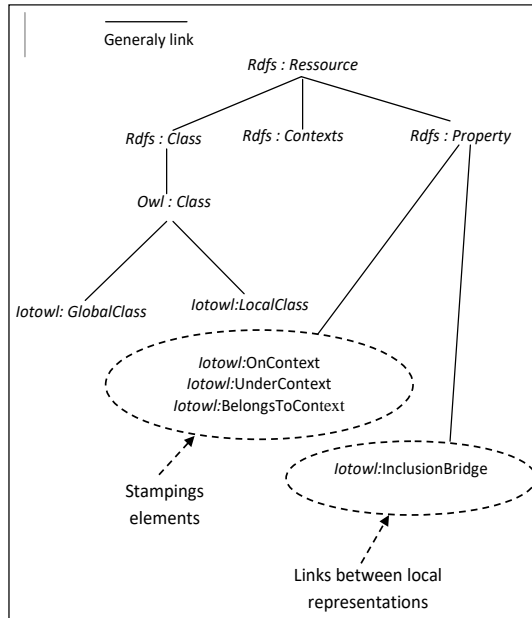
Generaly link

Rdfs : Ressource

Rdfs : Class

Rdfs : Contexts

Rdfs : Property

Owl : Class

Iotowl: GlobalClass

Iotowl:LocalClass

Iotowl:OnContext
Iotowl:UnderContext
Iotowl:BelongsToContext

Iotowl:InclusionBridge

Stampings elements

Links between local representations